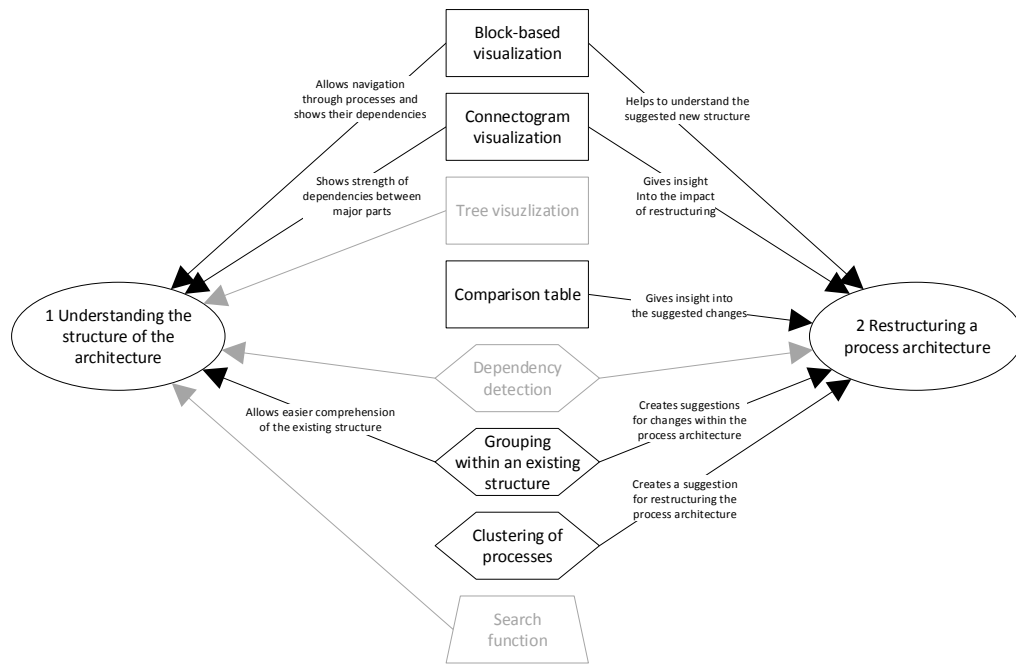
Block-based visualization

Allows navigation through processes and shows their dependencies

Helps to understand the suggested new structure

Connectogram visualization

Shows strength of dependencies between major parts

Gives insight Into the impact of restructuring

Tree visuzlization

Comparison table

Gives insight into the suggested changes

1 Understanding the structure of the architecture

2 Restructuring a process architecture

Dependency detection

Allows easier comprehension of the existing structure

Creates suggestions for changes within the process architecture

Grouping within an existing structure

Creates a suggestion for restructuring the process architecture

Clustering of processes

Search function